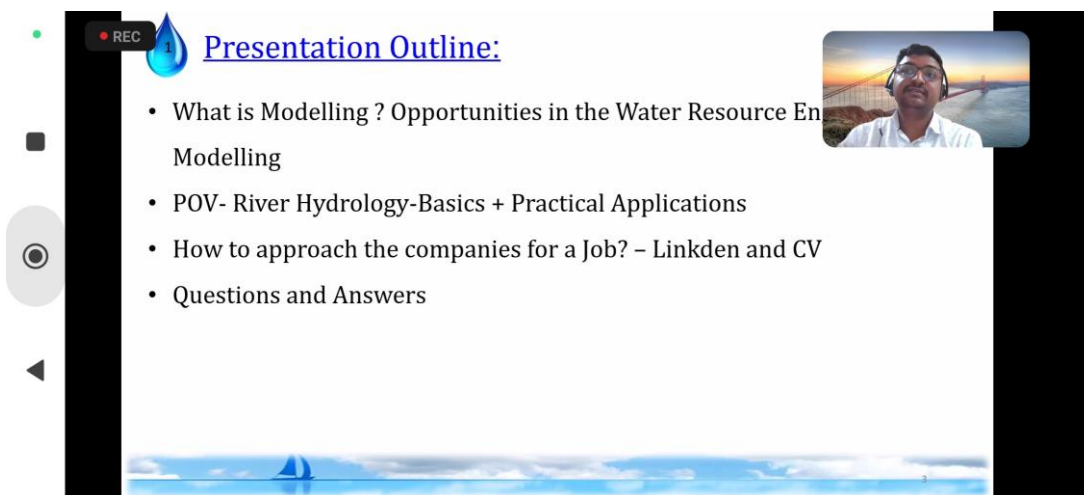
REC

1

Presentation Outline:

• What is Modelling ? Opportunities in the Water Resource En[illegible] Modelling

• POV- River Hydrology-Basics + Practical Applications

• How to approach the companies for a Job? – Linkden and CV

• Questions and Answers

3